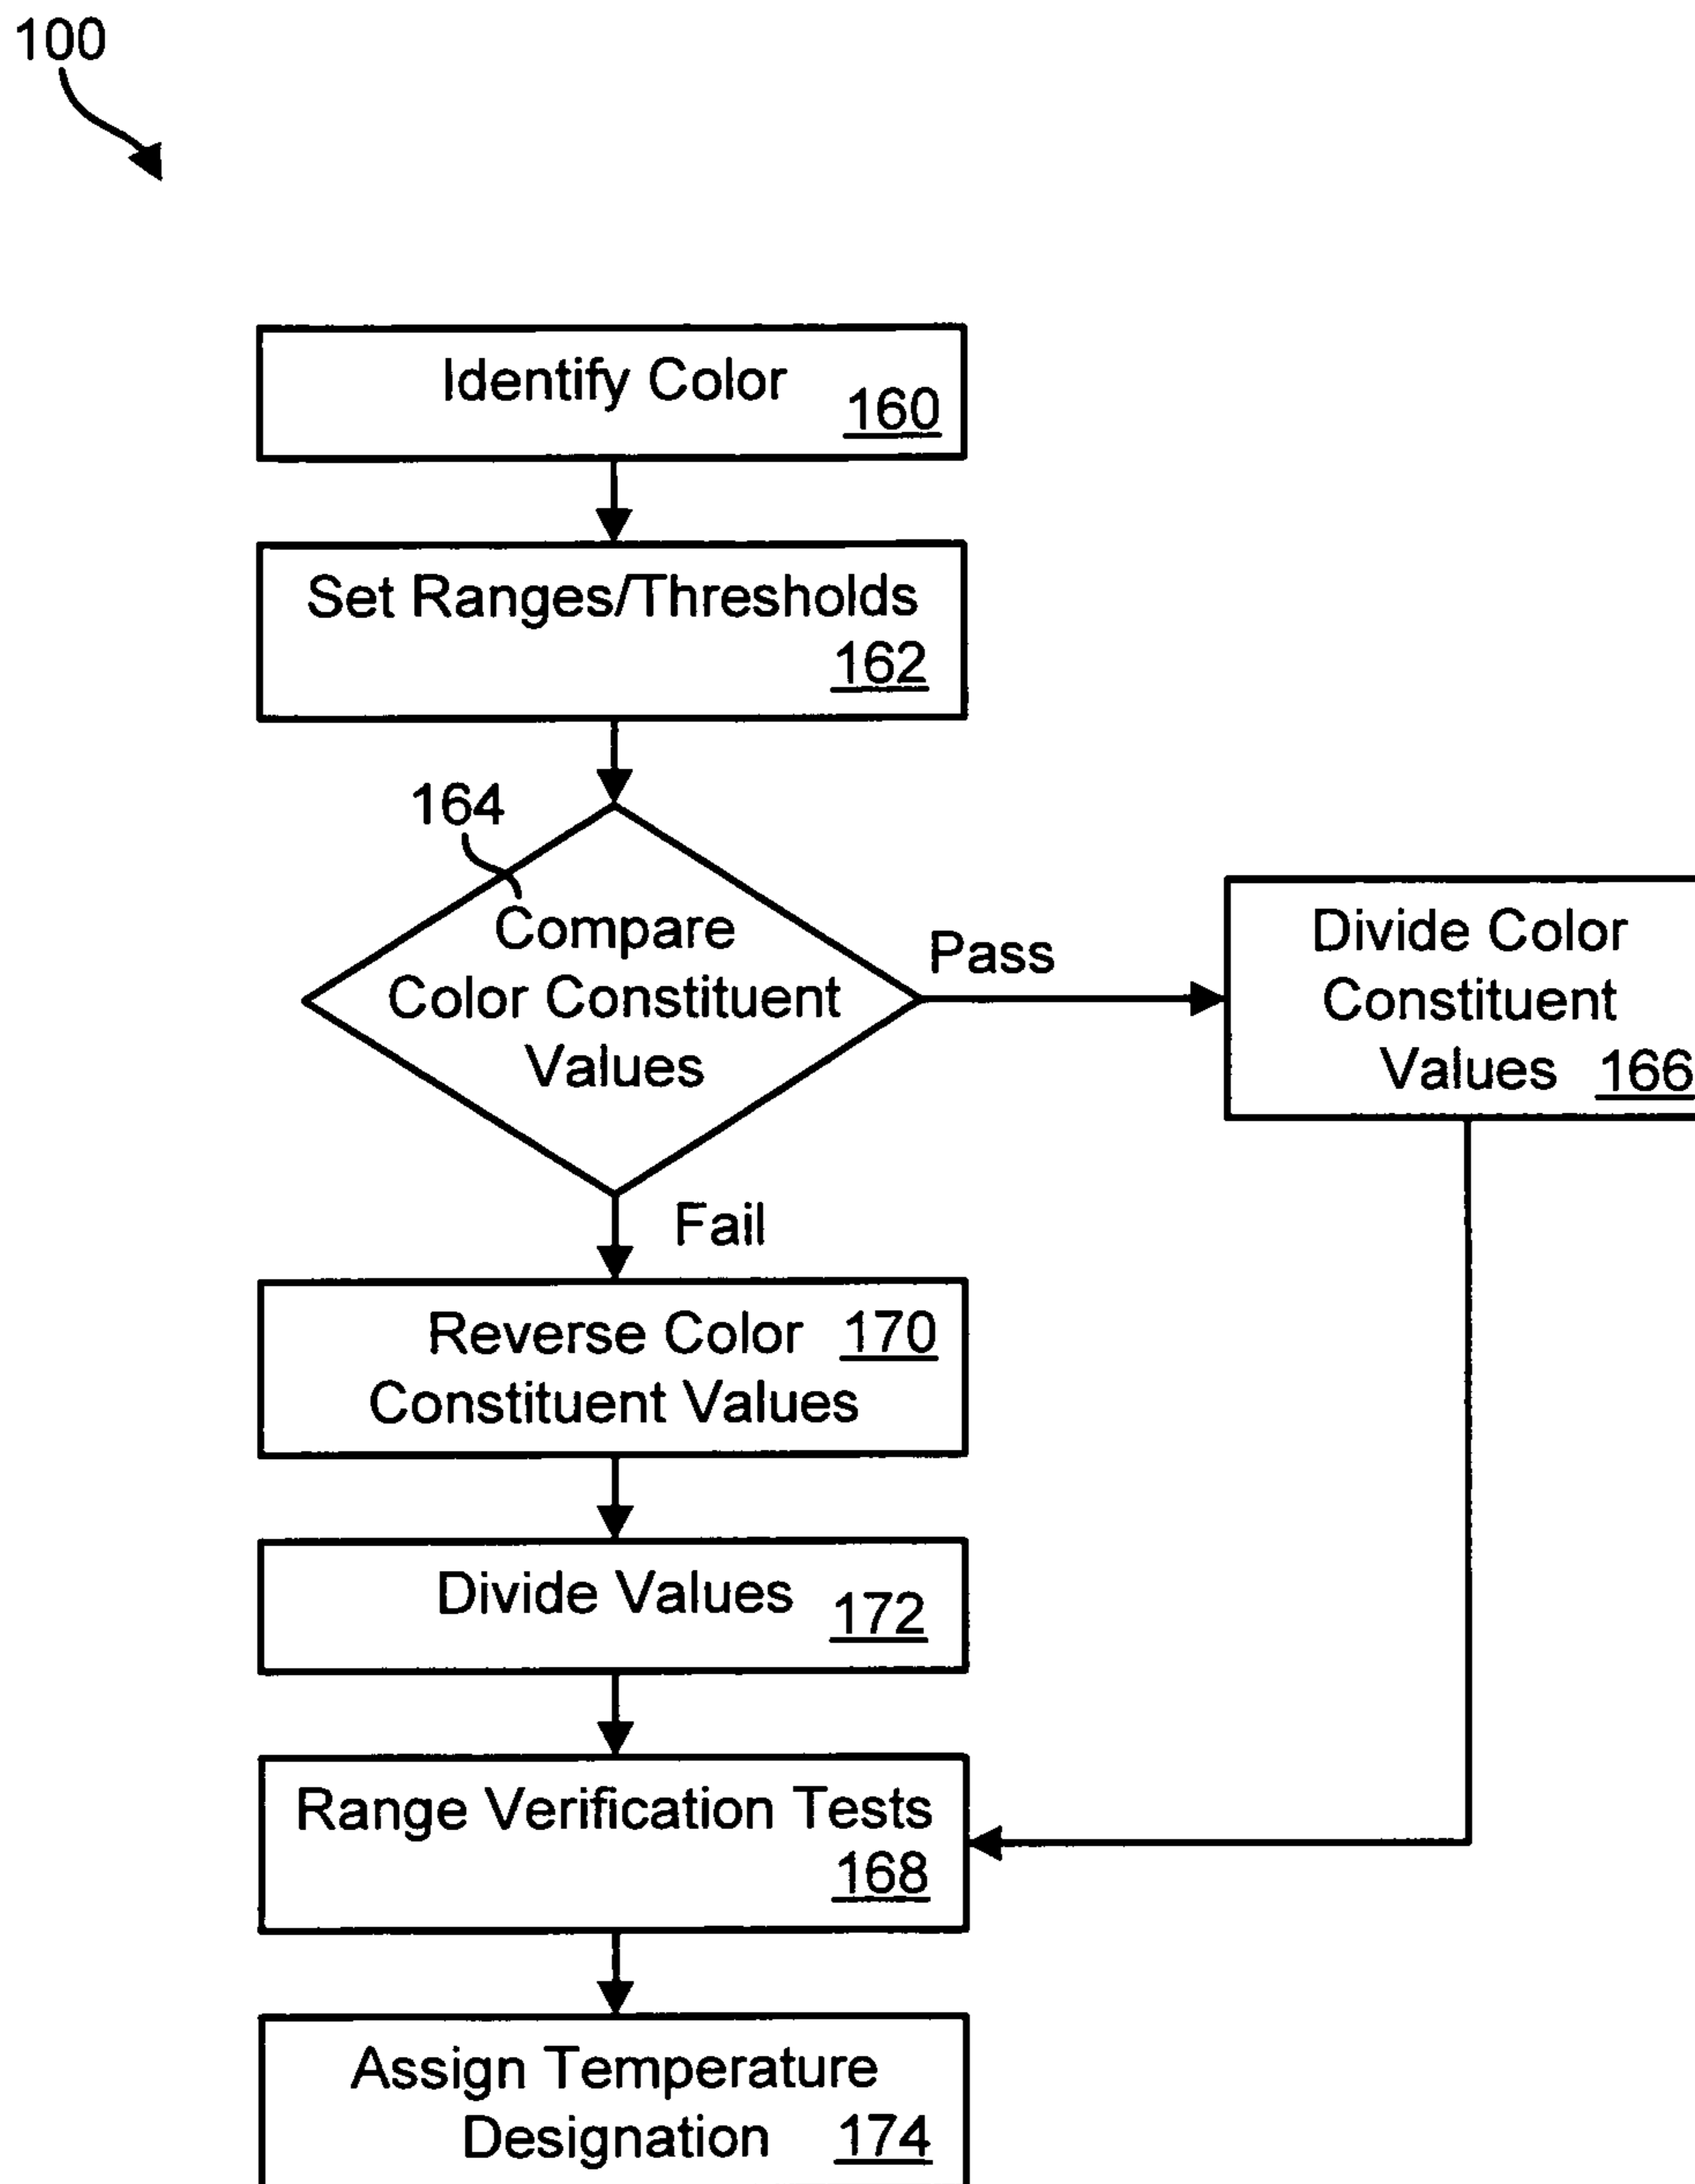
100

Identify Color 160

Set Ranges/Thresholds 162

164

Compare Color Constituent Values

Pass

Divide Color Constituent Values 166

Fail

Reverse Color 170 Constituent Values

Divide Values 172

Range Verification Tests 168

Assign Temperature Designation 174